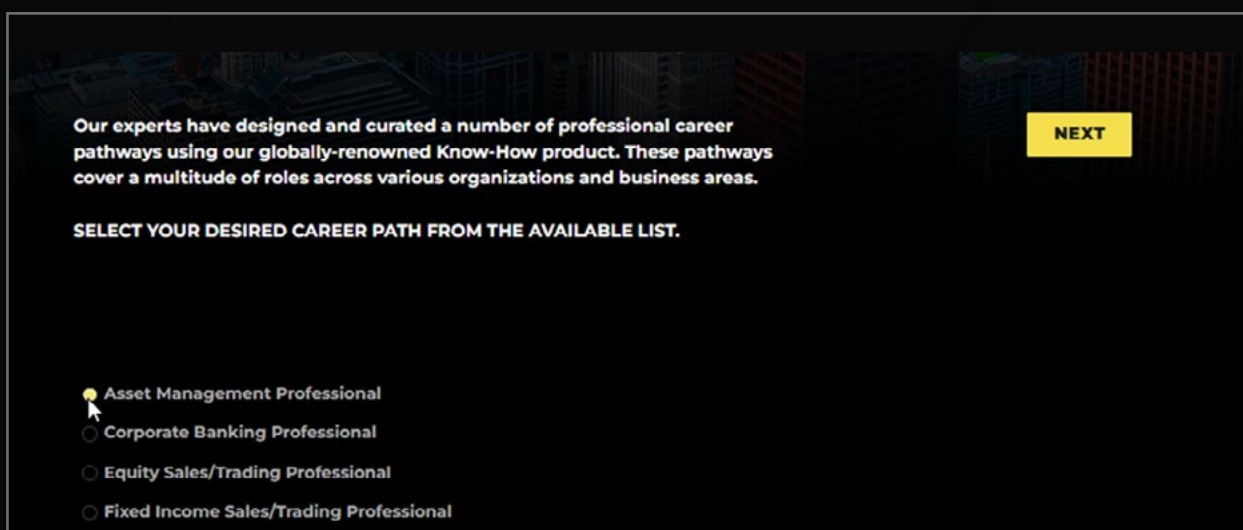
Our experts have designed and curated a number of professional career pathways using our globally-renowned Know-How product. These pathways cover a multitude of roles across various organizations and business areas.

NEXT

SELECT YOUR DESIRED CAREER PATH FROM THE AVAILABLE LIST.

Asset Management Professional

Corporate Banking Professional

Equity Sales/Trading Professional

Fixed Income Sales/Trading Professional